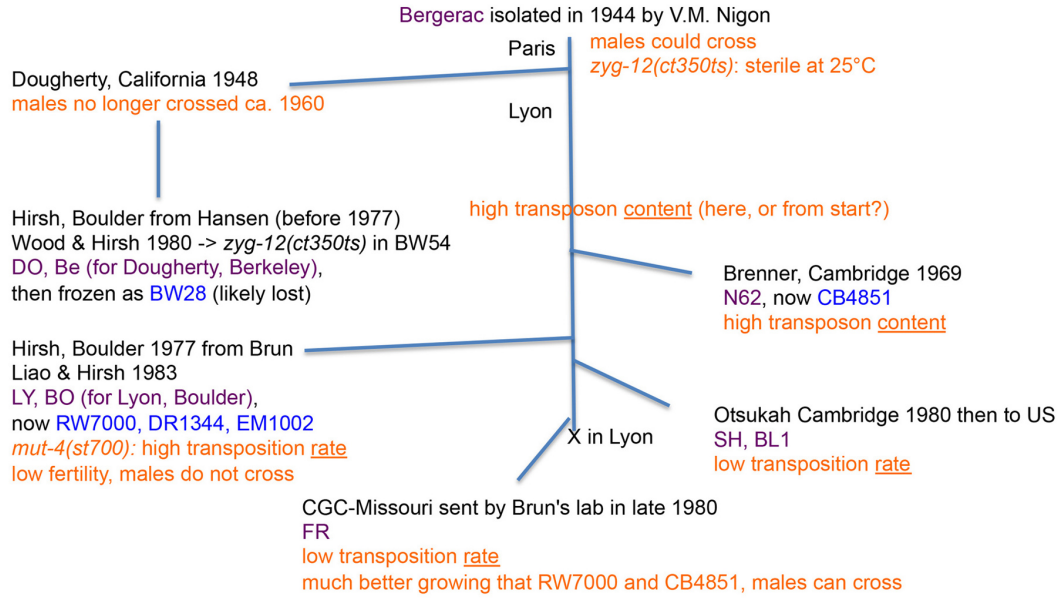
Bergerac isolated in 1944 by V.M. Nigon

Paris

males could cross
zyg-12(ct350ts): sterile at 25°C

Dougherty, California 1948
males no longer crossed ca. 1960

Lyon

Hirsh, Boulder from Hansen (before 1977)
Wood & Hirsh 1980 -> zyg-12(ct350ts) in BW54
DO, Be (for Dougherty, Berkeley),
then frozen as BW28 (likely lost)

high transposon content (here, or from start?)

Brenner, Cambridge 1969
N62, now CB4851
high transposon content

Hirsh, Boulder 1977 from Brun
Liao & Hirsh 1983
LY, BO (for Lyon, Boulder),
now RW7000, DR1344, EM1002
mut-4(st700): high transposition rate
low fertility, males do not cross

X in Lyon

Otsukah Cambridge 1980 then to US
SH, BL1
low transposition rate

CGC-Missouri sent by Brun's lab in late 1980
FR
low transposition rate
much better growing that RW7000 and CB4851, males can cross